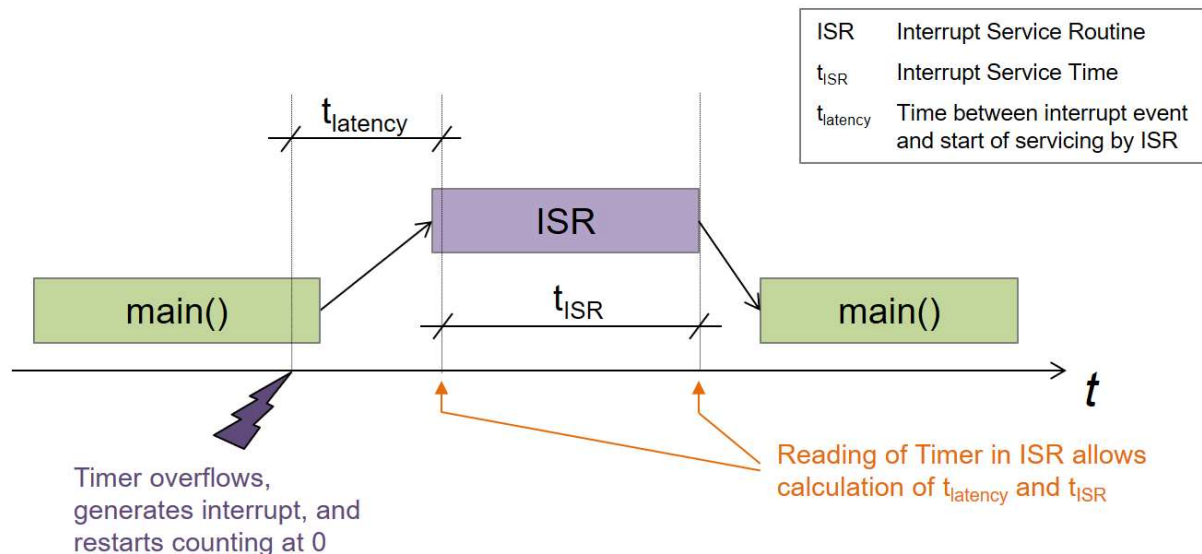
| ISR | Interrupt Service Routine |
|---|---|
| $t_{ISR}$ | Interrupt Service Time |
| $t_{latency}$ | Time between interrupt event and start of servicing by ISR |

$t_{latency}$

ISR

main()

$t_{ISR}$

main()

$t$

Timer overflows, generates interrupt, and restarts counting at 0

Reading of Timer in ISR allows calculation of $t_{latency}$ and $t_{ISR}$